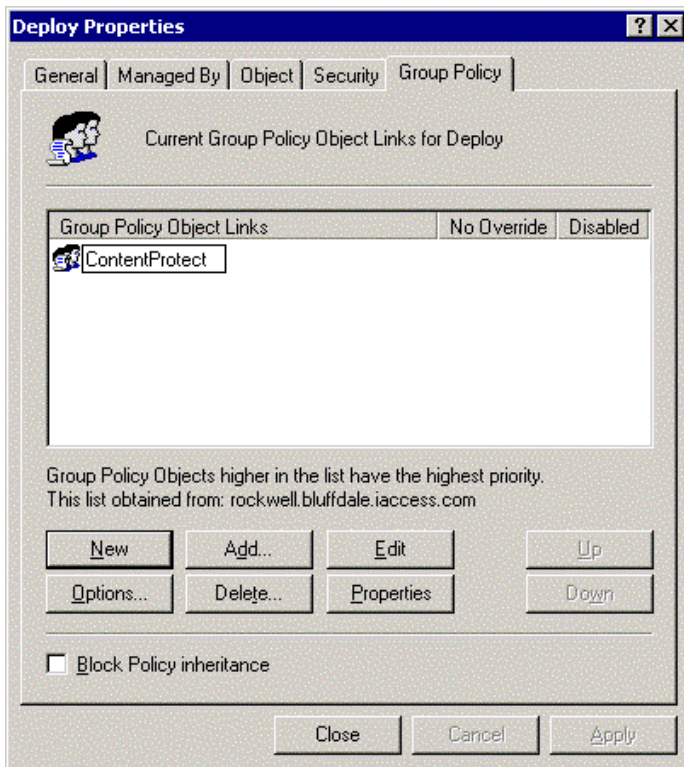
Deploy Properties

? X

General | Managed By | Object | Security | Group Policy

Current Group Policy Object Links for Deploy

| Group Policy Object Links | No Override | Disabled |
|---|---|---|
| ContentProtect | | |

Group Policy Objects higher in the list have the highest priority.
This list obtained from: rockwell.bluffdale.iaccess.com

New | Add... | Edit | Up

Options... | Delete... | Properties | Down

Block Policy inheritance

Close | Cancel | Apply